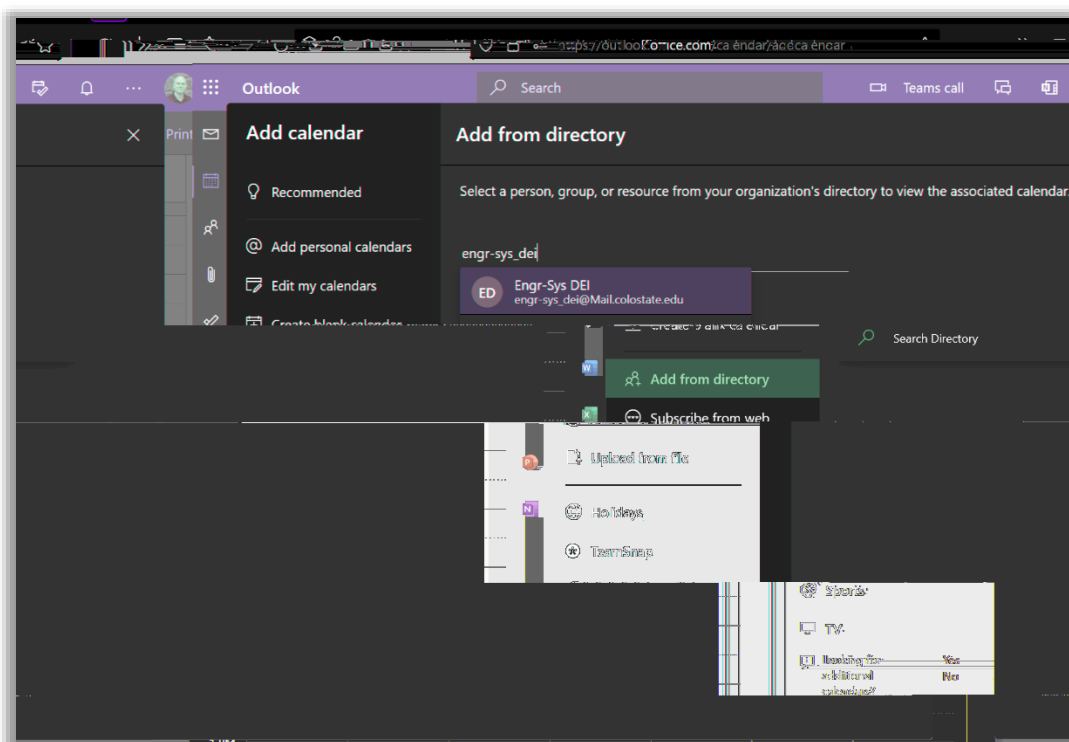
https://outlook.office.com/calendar/addcalendar

Outlook

Search

Teams call

Print

Add calendar

Recommended

Add personal calendars

Edit my calendars

Create blank calendar

Add from directory

Select a person, group, or resource from your organization's directory to view the associated calendar

engr-sys_dei

ED Engr-Sys DEI
engr-sys_dei@Mail.colostate.edu

Search Directory

Create blank calendar

Add from directory

Subscribe from web

Upload from file

Holidays

TeamSnap

Sports

TV

Looking for additional calendars?

Yes

No